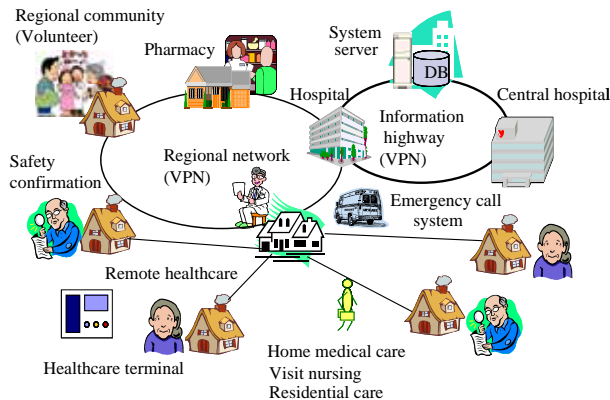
Regional community (Volunteer)

Pharmacy

System server

DB

Hospital

Information highway (VPN)

Central hospital

Safety confirmation

Regional network (VPN)

Emergency call system

Remote healthcare

Healthcare terminal

Home medical care
Visit nursing
Residential care